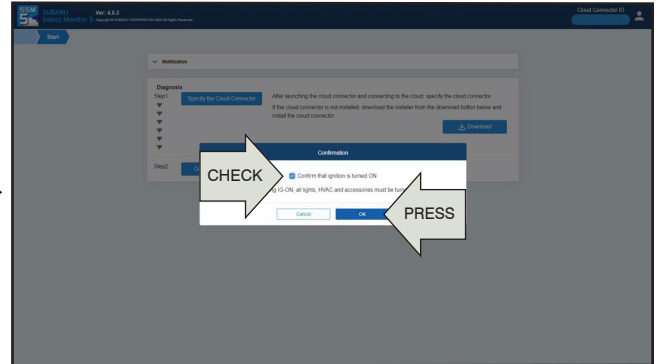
SSM 5 SUBARU Select Monitor 5 Ver: 4.6.3 Copyright © SUBARU CORPORATION 2024 All Rights Reserved.

Cloud Connector ID

Start

Notification

Diagnosis

Step1 Specify the Cloud Connector

After launching the cloud connector and connecting to the cloud, specify the cloud connector.

If the cloud connector is not installed, download the installer from the download button below and install the cloud connector.

Download

Step2

Confirmation

CHECK

Confirm that ignition is turned ON

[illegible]g IG-ON, all lights, HVAC and accessories must be turn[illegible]

Cancel

OK

PRESS